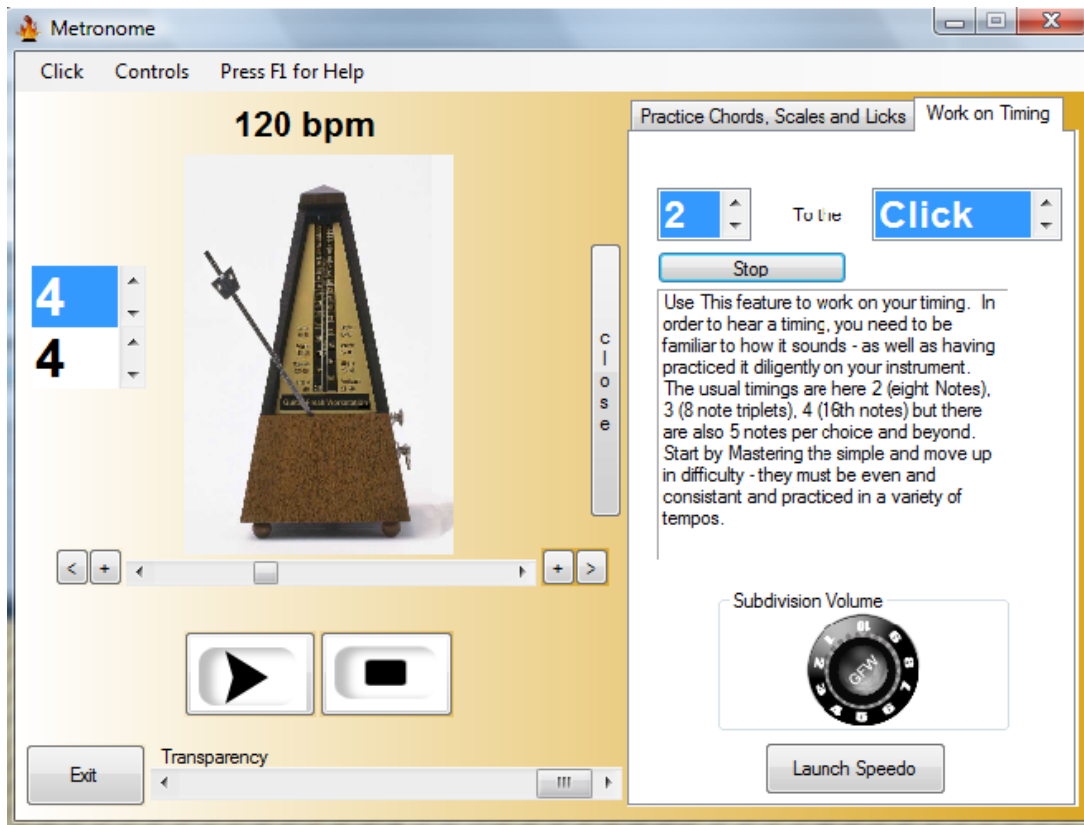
Metronome

Click Controls Press F1 for Help

120 bpm

4
4

Guitar Fast Workstation

c
l
o
s
e

< + + >

Practice Chords, Scales and Licks | Work on Timing

2 To the Click

Stop

Use This feature to work on your timing. In order to hear a timing, you need to be familiar to how it sounds - as well as having practiced it diligently on your instrument. The usual timings are here 2 (eight Notes), 3 (8 note triplets), 4 (16th notes) but there are also 5 notes per choice and beyond. Start by Mastering the simple and move up in difficulty - they must be even and consistant and practiced in a variety of tempos.

Subdivision Volume

GFW

1 2 3 4 5 6 7 8 9 10

Launch Speedo

Exit

Transparency